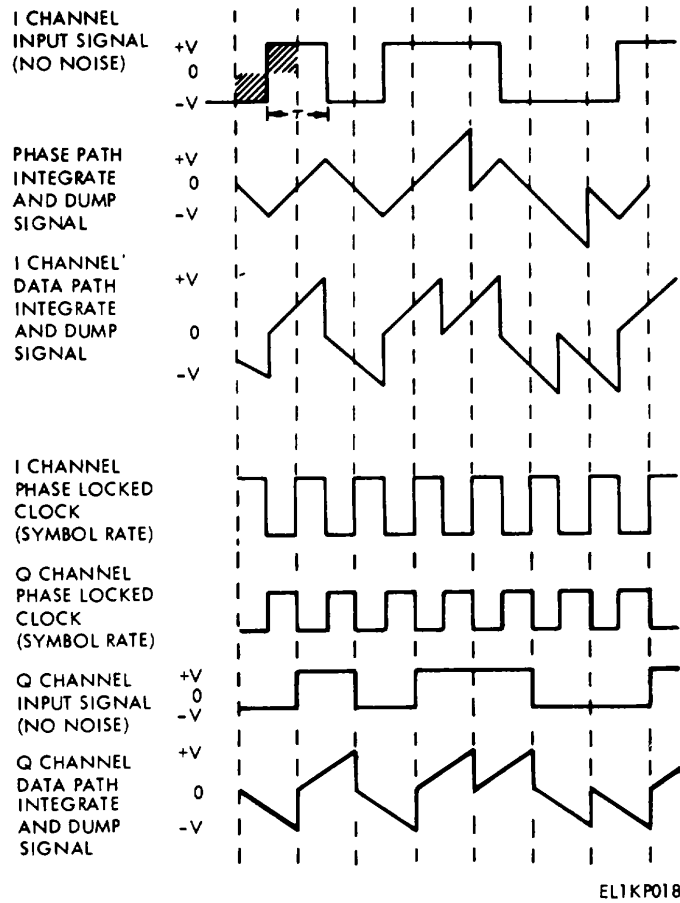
I CHANNEL INPUT SIGNAL (NO NOISE)

+V
0
-V

T

PHASE PATH INTEGRATE AND DUMP SIGNAL

+V
0
-V

I CHANNEL DATA PATH INTEGRATE AND DUMP SIGNAL

+V
0
-V

I CHANNEL PHASE LOCKED CLOCK (SYMBOL RATE)

Q CHANNEL PHASE LOCKED CLOCK (SYMBOL RATE)

Q CHANNEL INPUT SIGNAL (NO NOISE)

+V
0
-V

Q CHANNEL DATA PATH INTEGRATE AND DUMP SIGNAL

+V
0
-V

EL1KP018